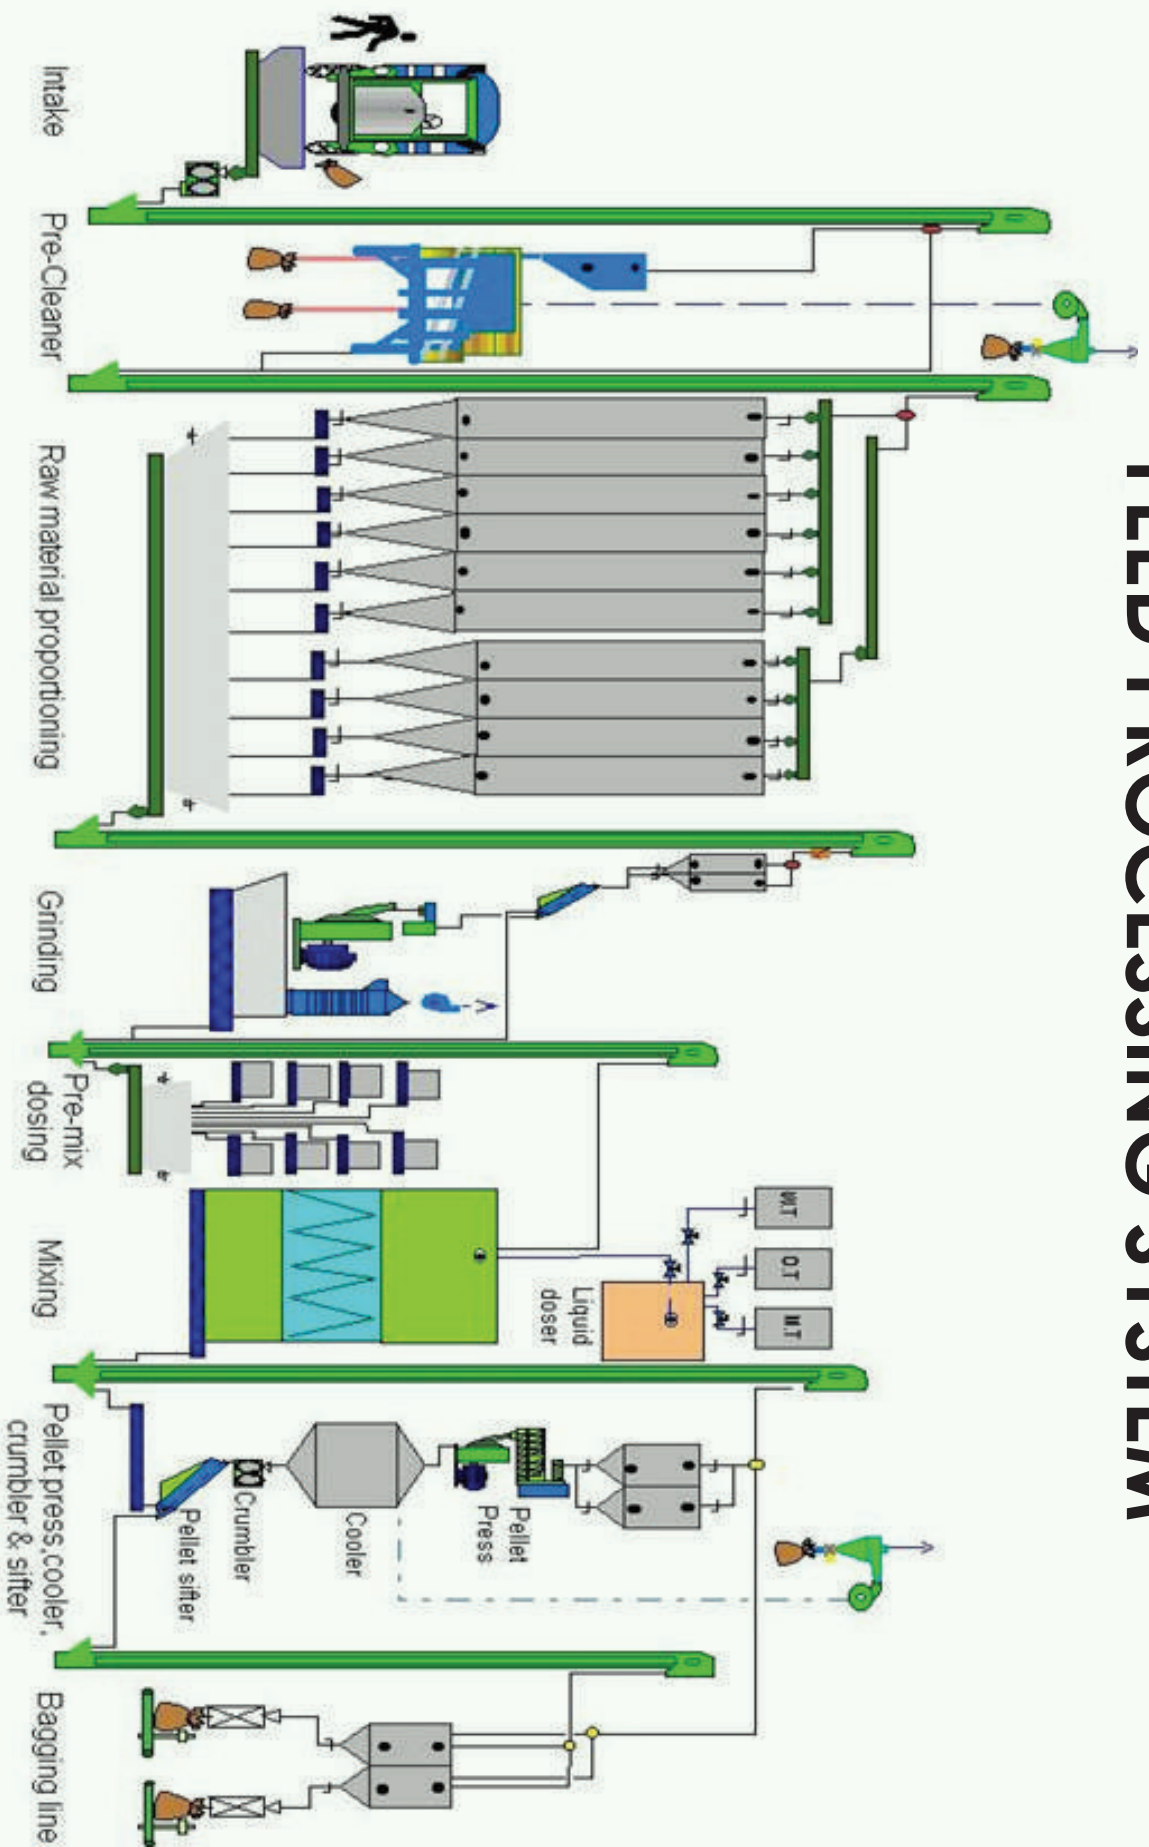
FEED PROCESSING SYSTEM

Intake

Pre-Cleaner

Raw material proportioning

Grinding

Pre-mix dosing

Mixing

Liquid doser

W.T

O.T

M.T

Pellet press,cooler, crumbler & sifter

Pellet Press

Cooler

Crumbler

Pellet sifter

Bagging line